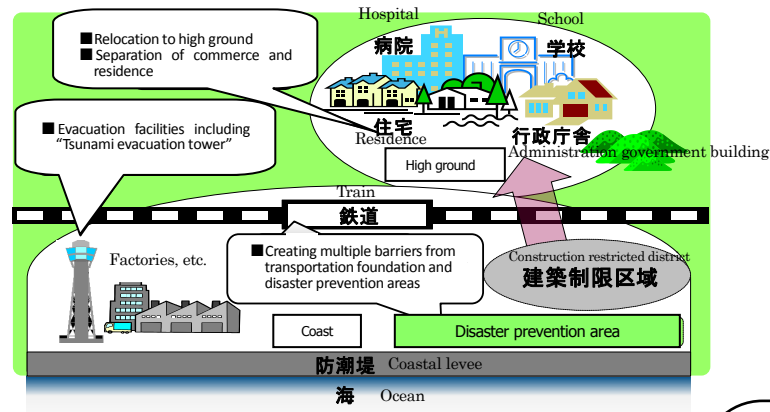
■Relocation to high ground
■Separation of commerce and residence

Hospital
病院

School
学校

■Evacuation facilities including "Tsunami evacuation tower"

住宅
Residence

行政庁舎
Administration government building

High ground

Train
鉄道

Factories, etc.

■Creating multiple barriers from transportation foundation and disaster prevention areas

Construction restricted district
建築制限区域

Coast

Disaster prevention area

防潮堤 Coastal levee

海 Ocean